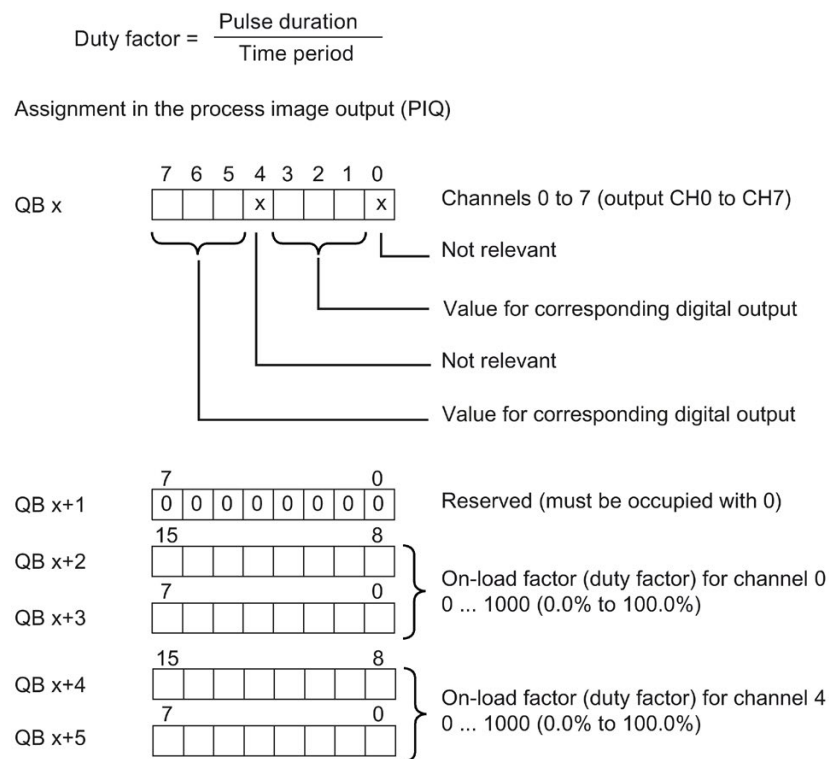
Duty factor = $\frac{\text{Pulse duration}}{\text{Time period}}$

Assignment in the process image output (PIQ)

| | 7 | 6 | 5 | 4 | 3 | 2 | 1 | 0 |
|---|---|---|---|---|---|---|---|---|
| QB x | | | | x | | | | x |

Channels 0 to 7 (output CH0 to CH7)

Not relevant

Value for corresponding digital output

Not relevant

Value for corresponding digital output

| | 7 | | | | | | | 0 |
|---|---|---|---|---|---|---|---|---|
| QB x+1 | 0 | 0 | 0 | 0 | 0 | 0 | 0 | 0 |

Reserved (must be occupied with 0)

QB x+2 15 8

QB x+3 7 0

On-load factor (duty factor) for channel 0
0 ... 1000 (0.0% to 100.0%)

QB x+4 15 8

QB x+5 7 0

On-load factor (duty factor) for channel 4
0 ... 1000 (0.0% to 100.0%)